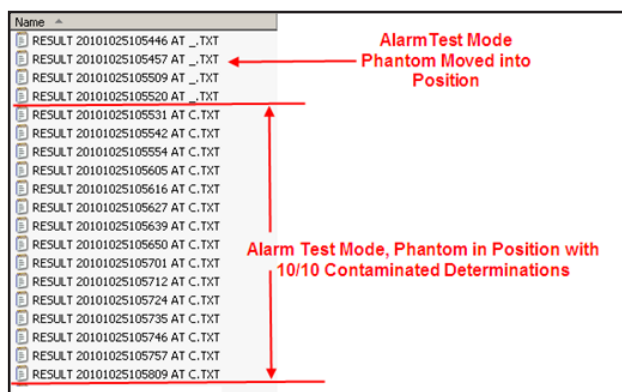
Name

RESULT 20101025105446 AT _.TXT
RESULT 20101025105457 AT _.TXT
RESULT 20101025105509 AT _.TXT
RESULT 20101025105520 AT _.TXT
RESULT 20101025105531 AT C.TXT
RESULT 20101025105542 AT C.TXT
RESULT 20101025105554 AT C.TXT
RESULT 20101025105605 AT C.TXT
RESULT 20101025105616 AT C.TXT
RESULT 20101025105627 AT C.TXT
RESULT 20101025105639 AT C.TXT
RESULT 20101025105650 AT C.TXT
RESULT 20101025105701 AT C.TXT
RESULT 20101025105712 AT C.TXT
RESULT 20101025105724 AT C.TXT
RESULT 20101025105735 AT C.TXT
RESULT 20101025105746 AT C.TXT
RESULT 20101025105757 AT C.TXT
RESULT 20101025105809 AT C.TXT

AlarmTest Mode Phantom Moved into Position

Alarm Test Mode, Phantom in Position with 10/10 Contaminated Determinations